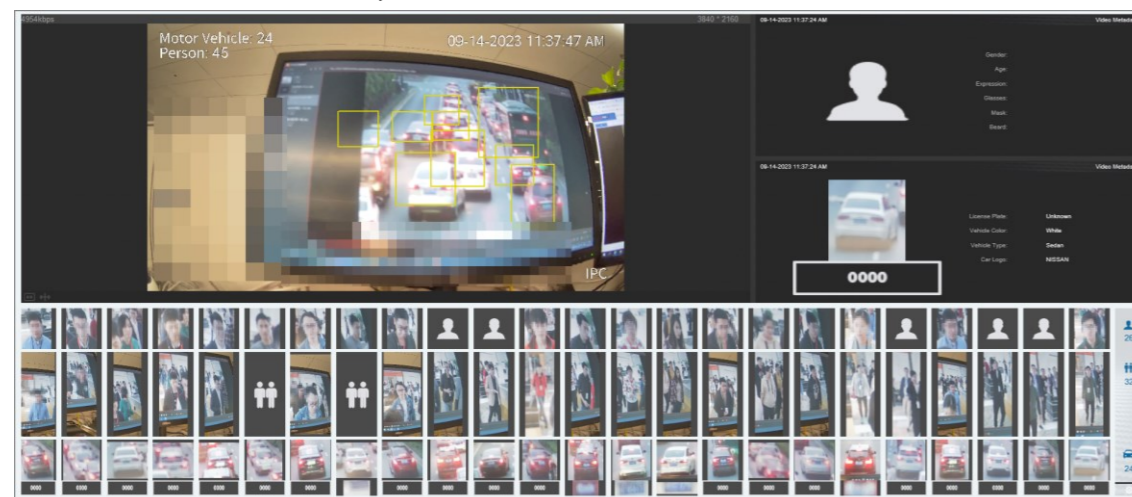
4354kbps

3840 * 2160

Motor Vehicle: 24
Person: 45

09-14-2023 11:37:47 AM

IPC

09-14-2023 11:37:24 AM

Video Metadata

Gender:
Age:
Expression:
Glasses:
Mask:
Beard:

09-14-2023 11:37:24 AM

Video Metadata

0000

License Plate: Unknown
Vehicle Color: White
Vehicle Type: Sedan
Car Logo: NISSAN

0000 0000 0000 0000 0000 0000 0000 0000 0000 0000 0000 0000 0000 0000 0000 0000 0000 0000 0000 0000 0000 0000 0000 0000